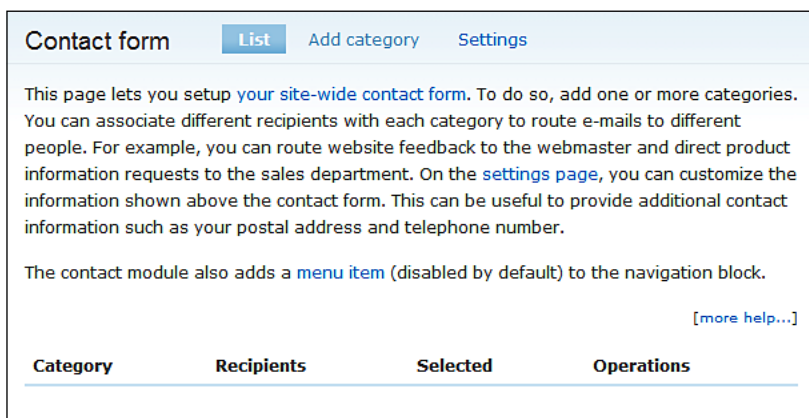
Contact form

List Add category Settings

This page lets you setup your site-wide contact form. To do so, add one or more categories. You can associate different recipients with each category to route e-mails to different people. For example, you can route website feedback to the webmaster and direct product information requests to the sales department. On the settings page, you can customize the information shown above the contact form. This can be useful to provide additional contact information such as your postal address and telephone number.

The contact module also adds a menu item (disabled by default) to the navigation block.

[more help...]

| Category | Recipients | Selected | Operations |
|---|---|---|---|